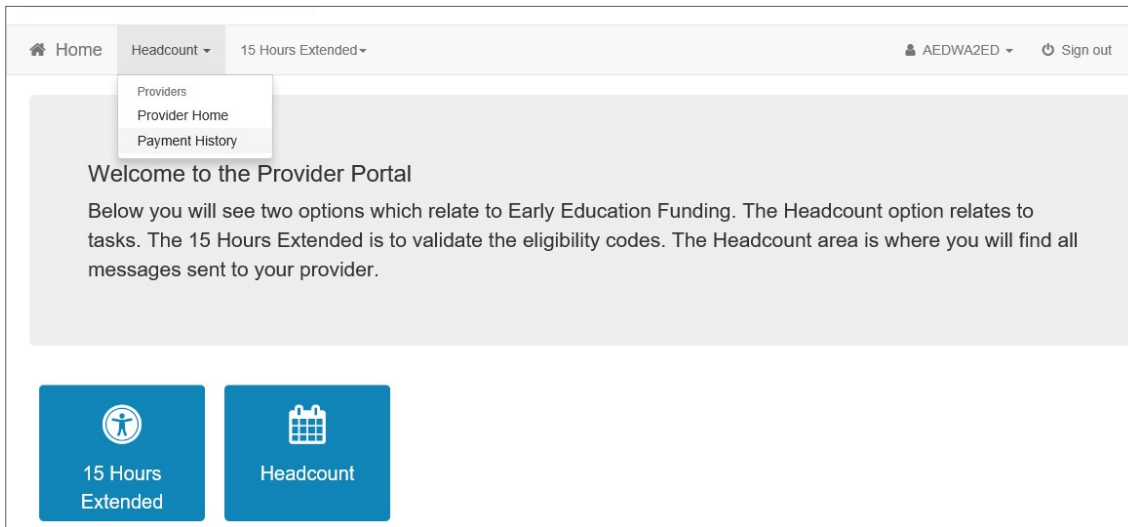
Home Headcount ▾ 15 Hours Extended ▾ AEDWA2ED ▾ Sign out

Providers
Provider Home
Payment History

Welcome to the Provider Portal

Below you will see two options which relate to Early Education Funding. The Headcount option relates to tasks. The 15 Hours Extended is to validate the eligibility codes. The Headcount area is where you will find all messages sent to your provider.

15 Hours Extended

Headcount